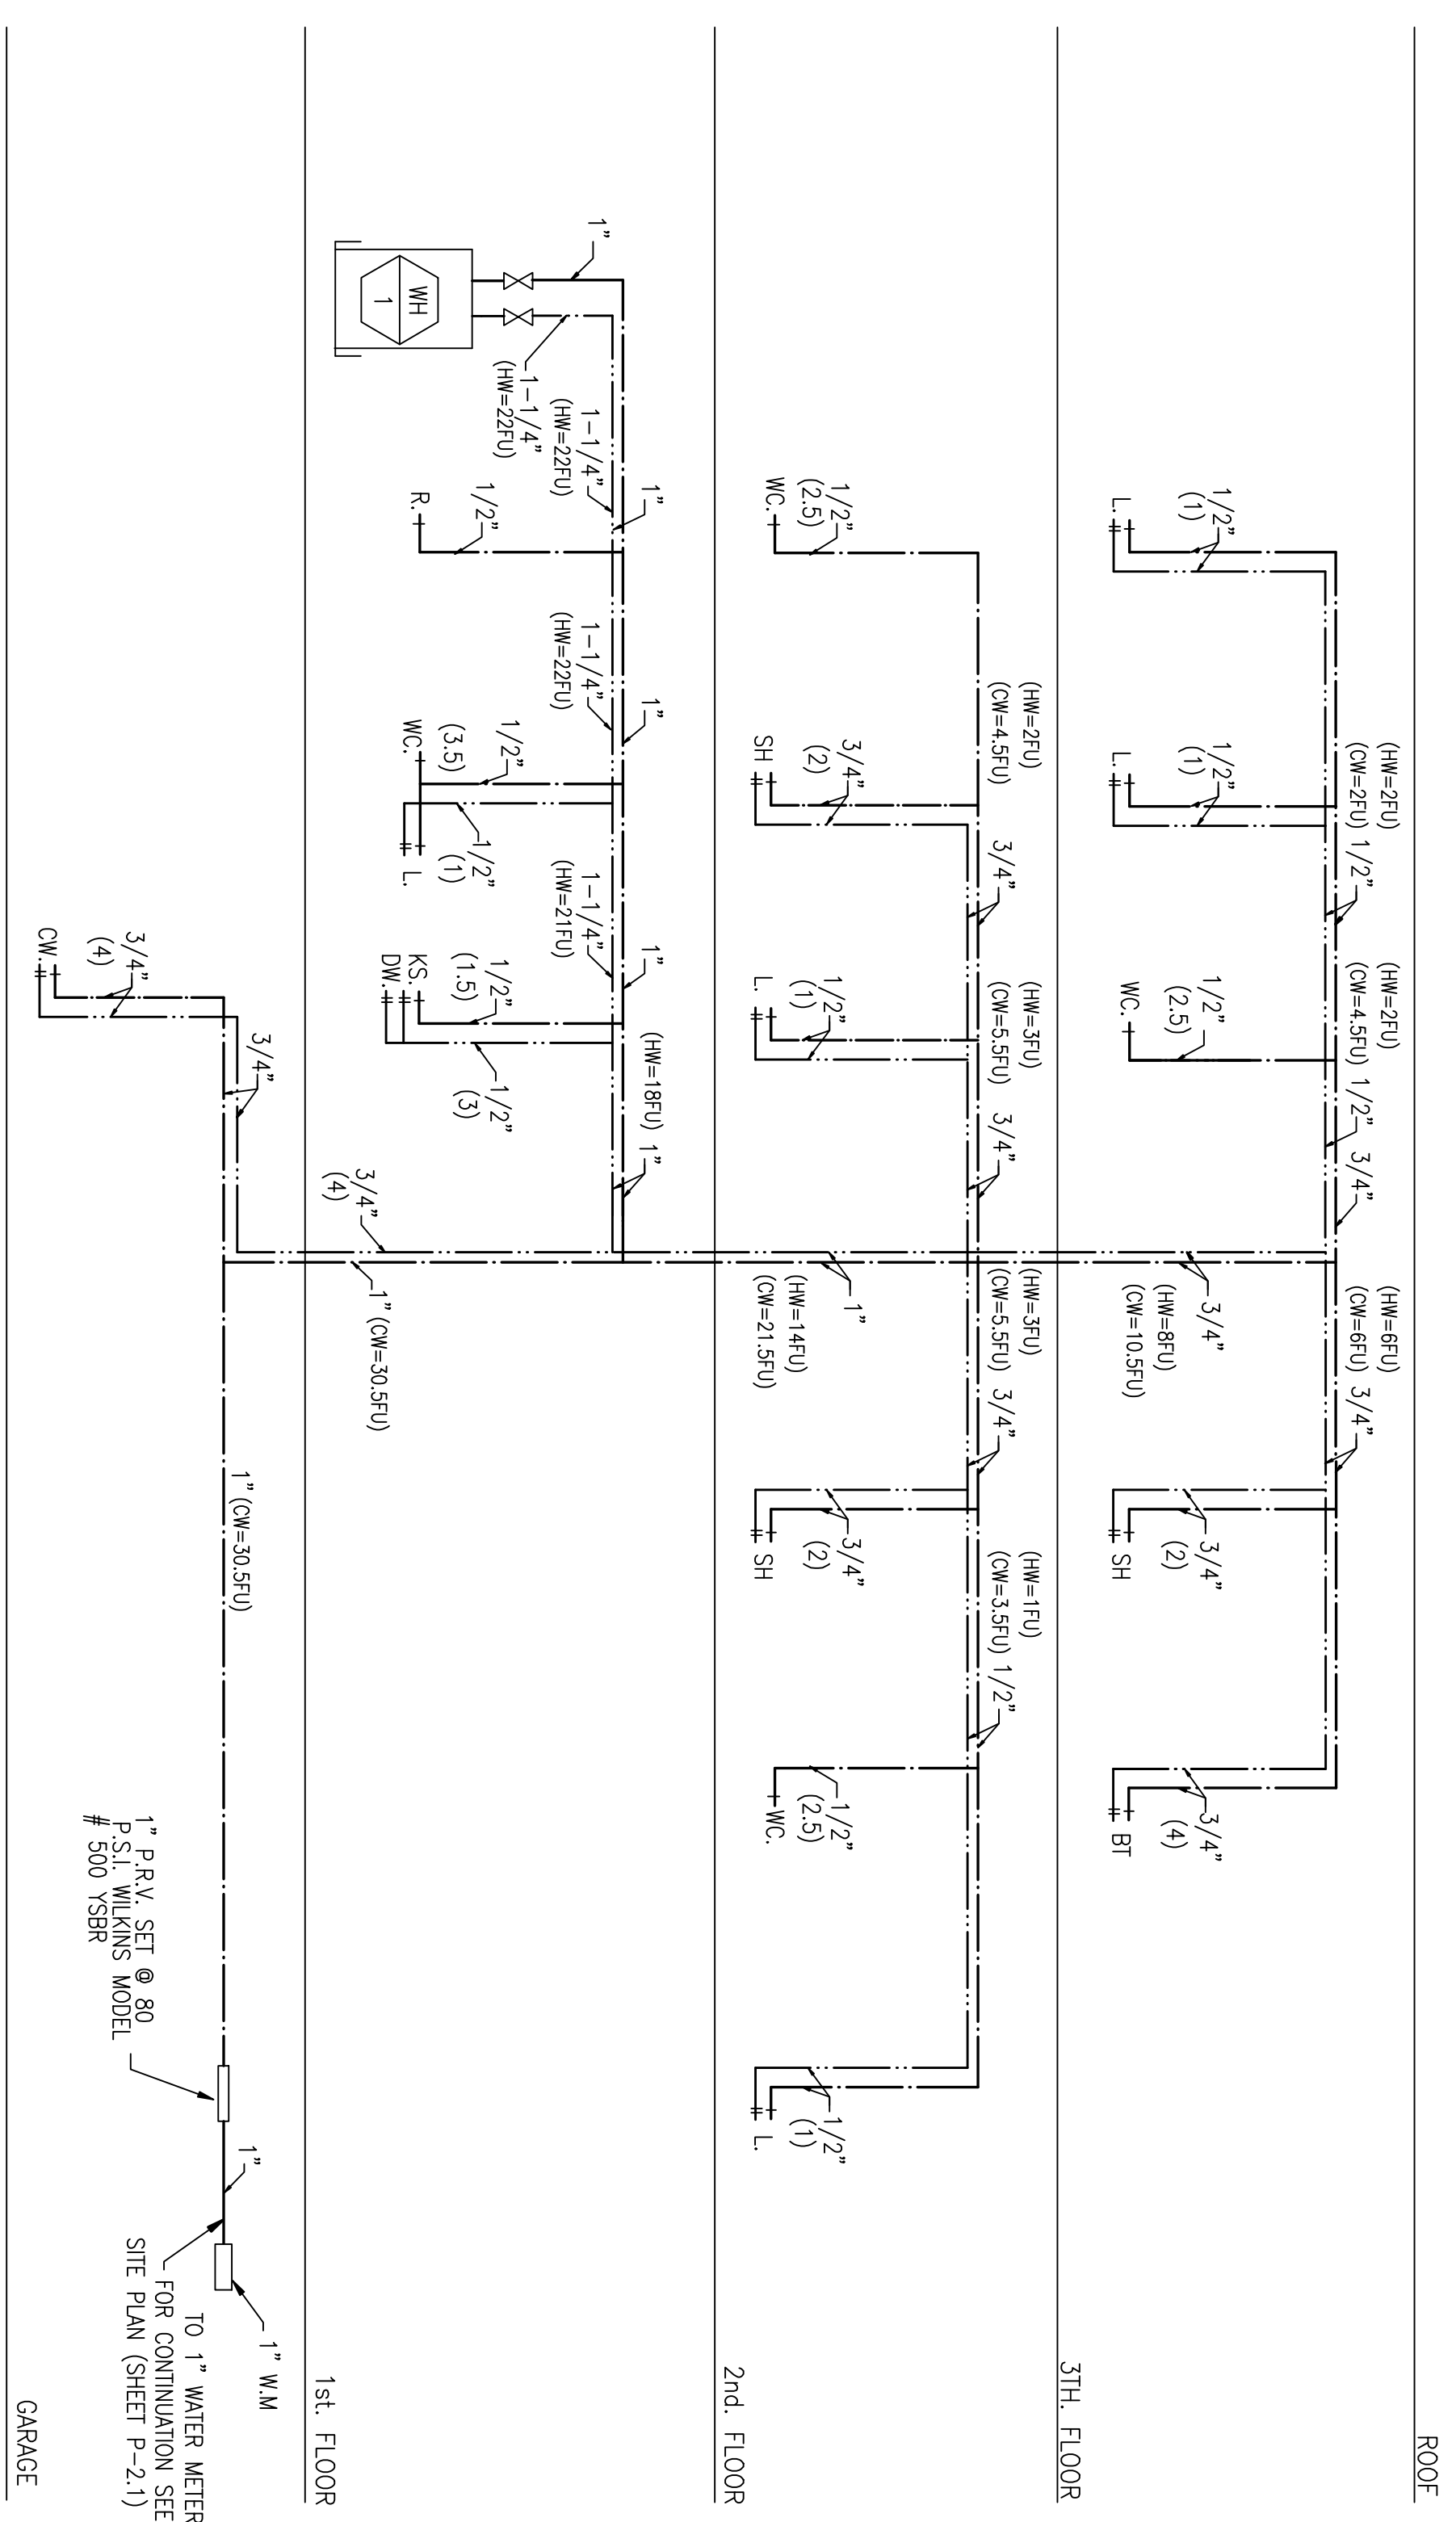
ROOF

3TH. FLOOR

2nd. FLOOR

1st. FLOOR

GARAGE

WH
1

1"
1-1/4"
(HW=22FU)
1-1/4"
(HW=22FU)
1"
R.
1/2"
1-1/4"
(HW=22FU)
1"
WC.
(3.5)
1/2"
1/2"
(1)
L.
1-1/4"
(HW=21FU)
1"
KS.
DW.
1/2"
(1.5)
1/2"
(3)
(HW=18FU)
1"
3/4"
(4)
1" (CW=30.5FU)
CW.
3/4"
(4)
3/4"
1" (CW=30.5FU)
1" P.R.V. SET @ 80 P.S.I. WILKINS MODEL # 500 YSBR
1"
1" W.M
TO 1" WATER METER FOR CONTINUATION SEE SITE PLAN (SHEET P-2.1)

WC.
1/2"
(2.5)
(HW=2FU)
(CW=4.5FU)
SH
3/4"
(2)
3/4"
L.
1/2"
(1)
(HW=3FU)
(CW=5.5FU)
3/4"
1"
(HW=14FU)
(CW=21.5FU)
(HW=3FU)
(CW=5.5FU)
3/4"
SH
3/4"
(2)
(HW=1FU)
(CW=3.5FU)
1/2"
WC.
1/2"
(2.5)
L.
1/2"
(1)

L.
1/2"
(1)
L.
1/2"
(1)
(HW=2FU)
(CW=2FU)
1/2"
WC.
1/2"
(2.5)
(HW=2FU)
(CW=4.5FU)
1/2"
3/4"
3/4"
(HW=8FU)
(CW=10.5FU)
(HW=6FU)
(CW=6FU)
3/4"
SH
3/4"
(2)
BT
3/4"
(4)